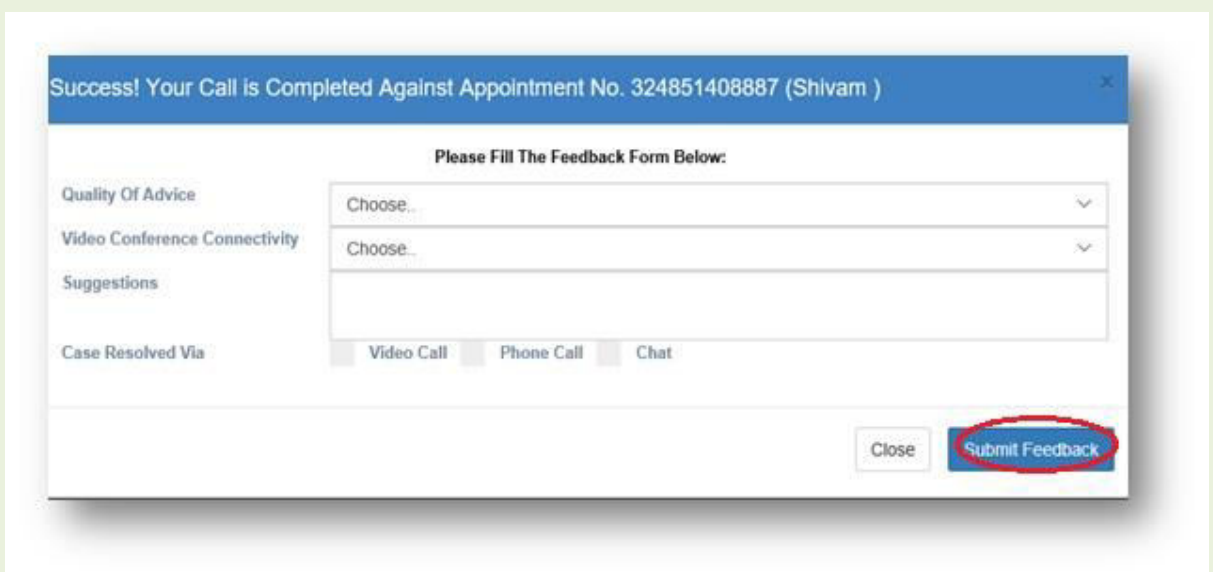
Success! Your Call is Completed Against Appointment No. 324851408887 (Shivam )

×

Please Fill The Feedback Form Below:

Quality Of Advice
Choose..

Video Conference Connectivity
Choose..

Suggestions

Case Resolved Via
Video Call
Phone Call
Chat

Close
Submit Feedback